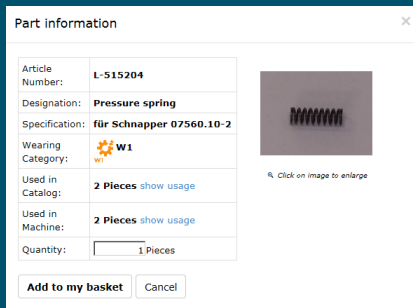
Part information

×

| Article Number: | L-515204 |
|---|---|
| Designation: | Pressure spring |
| Specification: | für Schnapper 07560.10-2 |
| Wearing Category: | W1 W1 |
| Used in Catalog: | 2 Pieces show usage |
| Used in Machine: | 2 Pieces show usage |
| Quantity: | 1 Pieces |

Click on image to enlarge

Add to my basket

Cancel